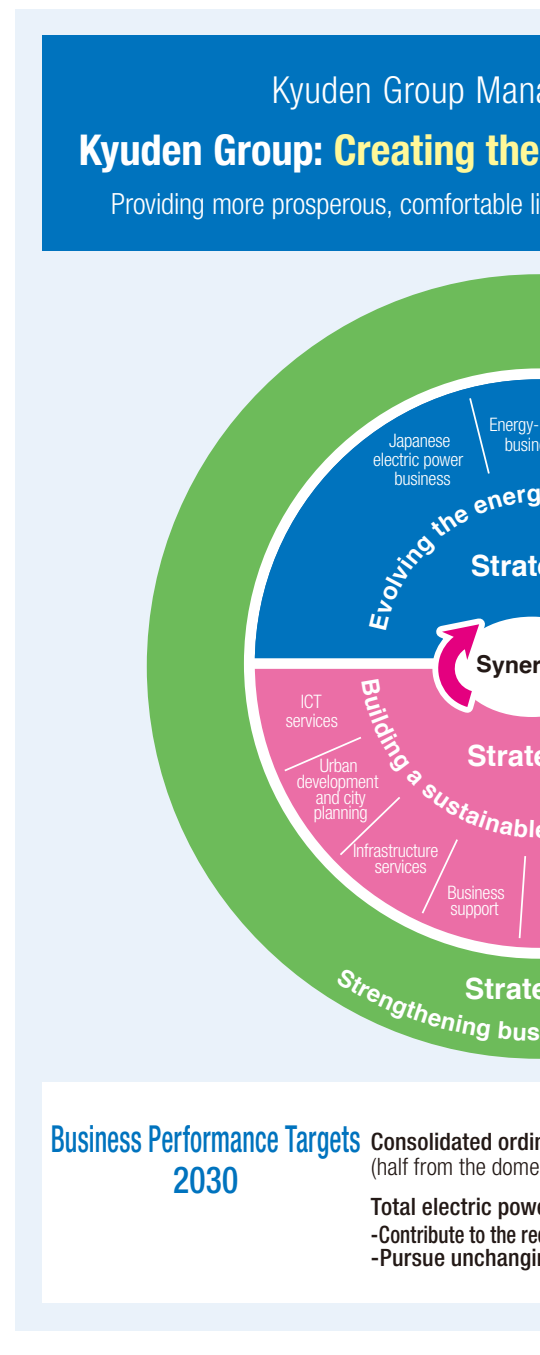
Kyuden Group Mana

Kyuden Group: Creating the

Providing more prosperous, comfortable li

Japanese electric power business

Energy- busin

Evolving the energ

Strate

Syner

ICT services

Urban development and city planning

Infrastructure services

Business support

Building a sustainable

Strate

Strate

Strengthening bus

Business Performance Targets 2030

Consolidated ordin
(half from the dome

Total electric powe
-Contribute to the re
-Pursue unchangi